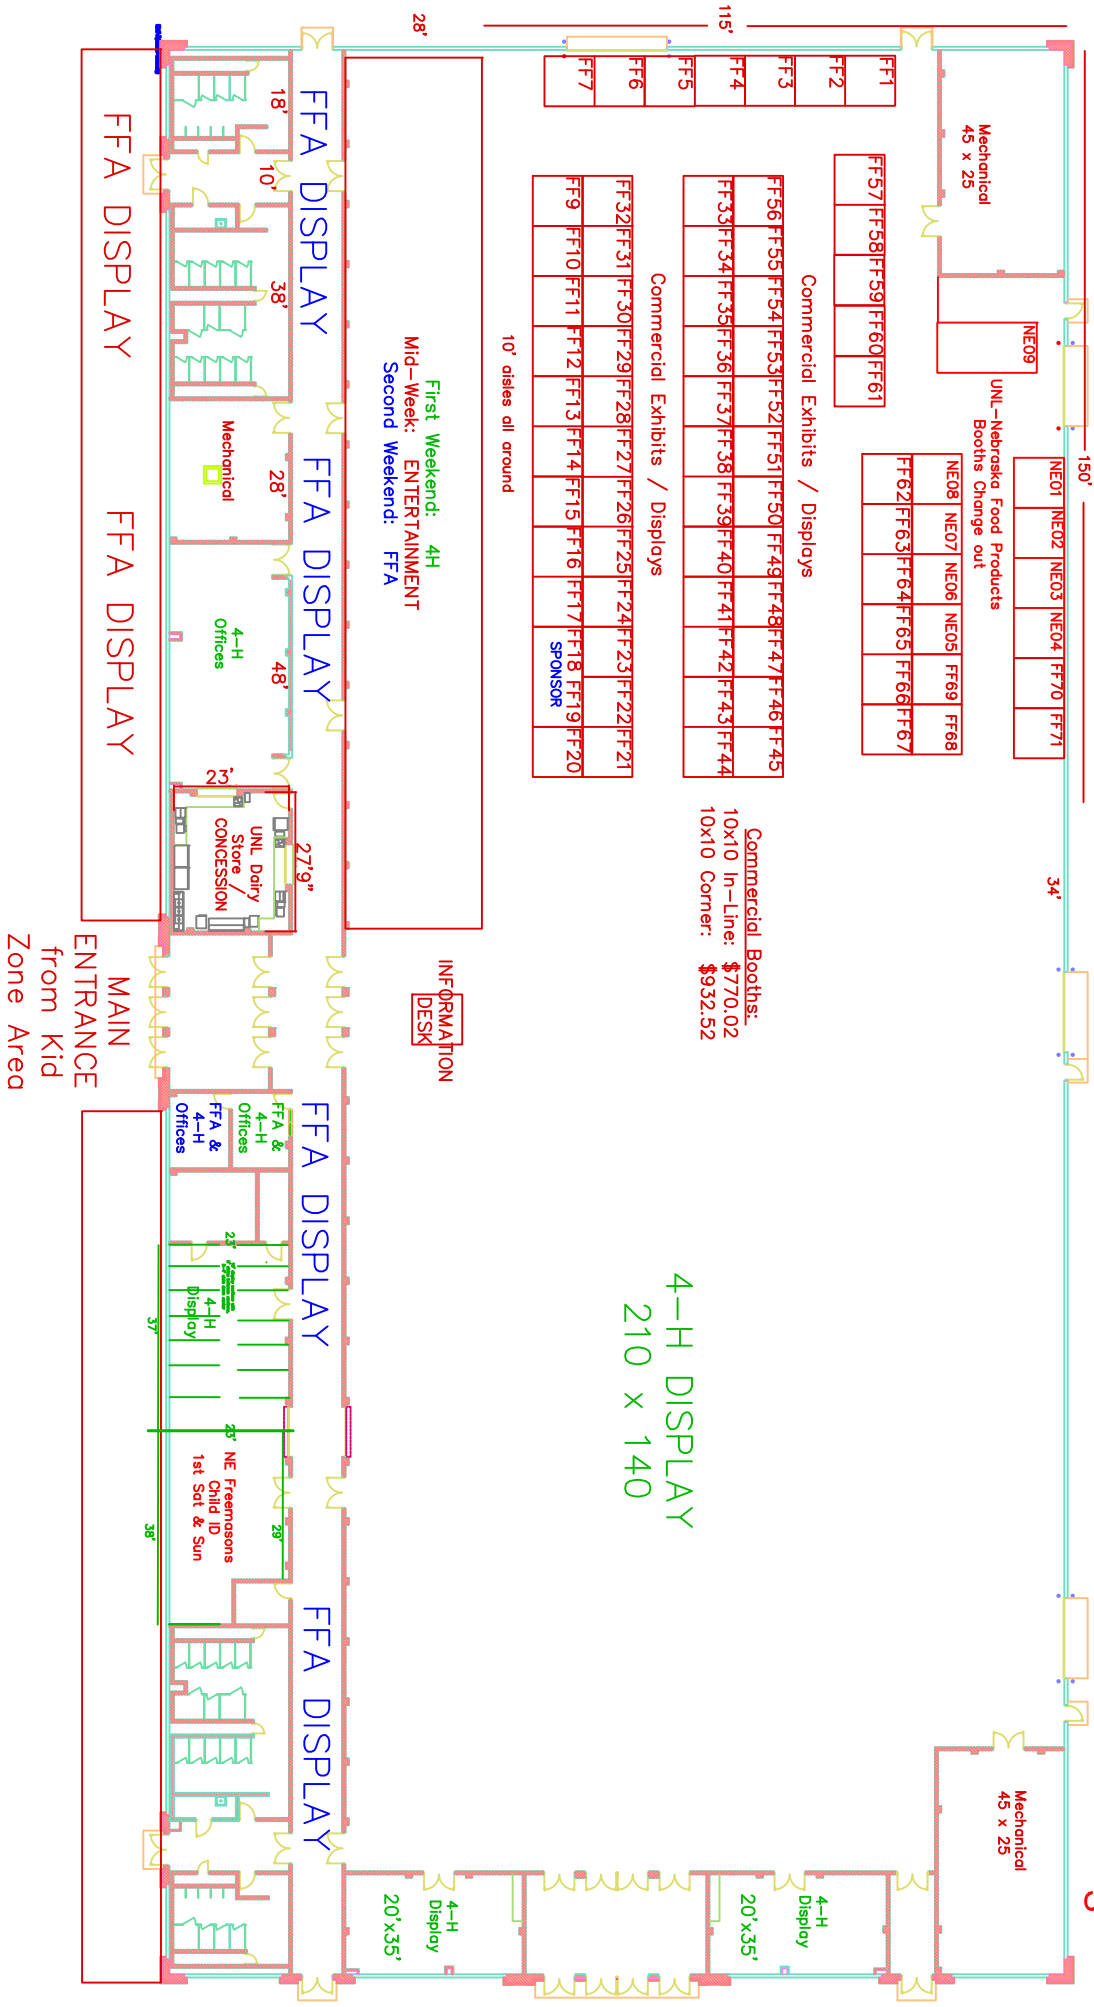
28'

115'

FF1
FF2
FF3
FF4
FF5
FF6
FF7

Mechanical
45 x 25

FF57 FF58 FF59 FF60 FF61

FF56 FF55 FF54 FF53 FF52 FF51 FF50 FF49 FF48 FF47 FF46 FF45
FF33 FF34 FF35 FF36 FF37 FF38 FF39 FF40 FF41 FF42 FF43 FF44

Commercial Exhibits / Displays

FF32 FF31 FF30 FF29 FF28 FF27 FF26 FF25 FF24 FF23 FF22 FF21
FF9 FF10 FF11 FF12 FF13 FF14 FF15 FF16 FF17 FF18 FF19 FF20

SPONSOR

Commercial Exhibits / Displays

10' aisles all around

First Weekend: 4H
Mid-Week: ENTERTAINMENT
Second Weekend: FFA

NE09

UNL-Nebraska Food Products
Booths Change out

150'

NE01 NE02 NE03 NE04 FF70 FF71
NE08 NE07 NE06 NE05 FF69 FF68
FF62 FF63 FF64 FF65 FF66 FF67

Commercial Booths:
10x10 In-Line: $770.02
10x10 Corner: $932.52

34'

FFA DISPLAY

FFA DISPLAY

18'
10'
38'
28'
48'
23'
27'9"

FFA DISPLAY

FFA DISPLAY

Mechanical

4-H
Offices

UNL Dairy
Store /
CONCESSION

INFORMATION
DESK

MAIN
ENTRANCE
from Kid
Zone Area

FFA &
4-H
Offices

FFA &
4-H
Offices

FFA DISPLAY

23'
4-H
Display
37'

23'
NE Freemasons
Child ID
1st Sat & Sun
38'
29'

4-H DISPLAY
210 x 140

FFA DISPLAY

Mechanical
45 x 25

4-H
Display
20'x35'

4-H
Display
20'x35'